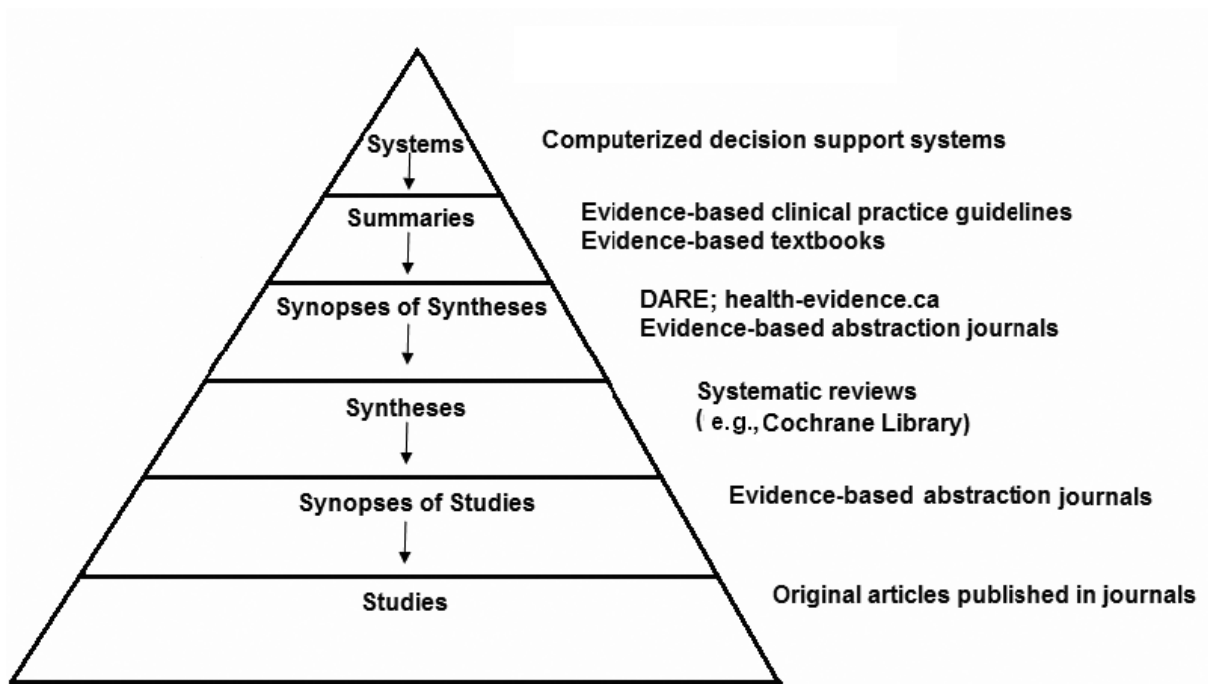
Systems
Computerized decision support systems

Summaries
Evidence-based clinical practice guidelines
Evidence-based textbooks

Synopses of Syntheses
DARE; health-evidence.ca
Evidence-based abstraction journals

Syntheses
Systematic reviews
( e.g., Cochrane Library)

Synopses of Studies
Evidence-based abstraction journals

Studies
Original articles published in journals